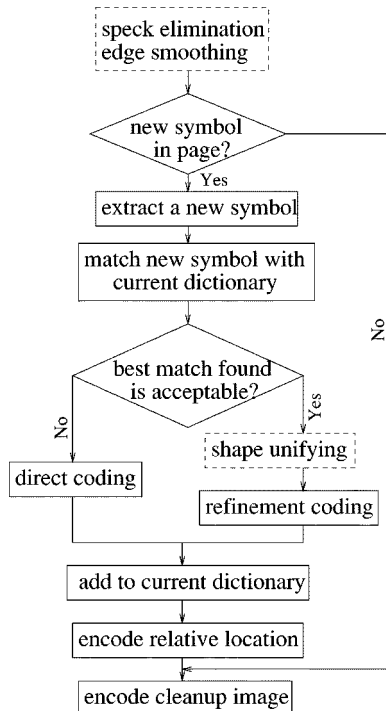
speck elimination
edge smoothing

new symbol in page?

Yes

extract a new symbol

match new symbol with current dictionary

No

best match found is acceptable?

No

Yes

shape unifying

direct coding

refinement coding

add to current dictionary

encode relative location

encode cleanup image